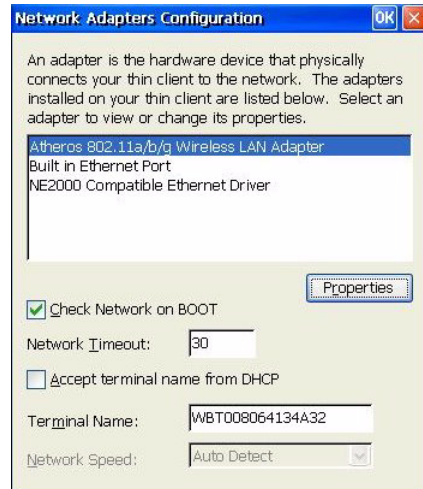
Network Adapters Configuration

OK

An adapter is the hardware device that physically connects your thin client to the network. The adapters installed on your thin client are listed below. Select an adapter to view or change its properties.

Atheros 802.11a/b/g Wireless LAN Adapter
Built in Ethernet Port
NE2000 Compatible Ethernet Driver

Properties

Check Network on BOOT

Network Timeout: 30

Accept terminal name from DHCP

Terminal Name: WBT008064134A32

Network Speed: Auto Detect